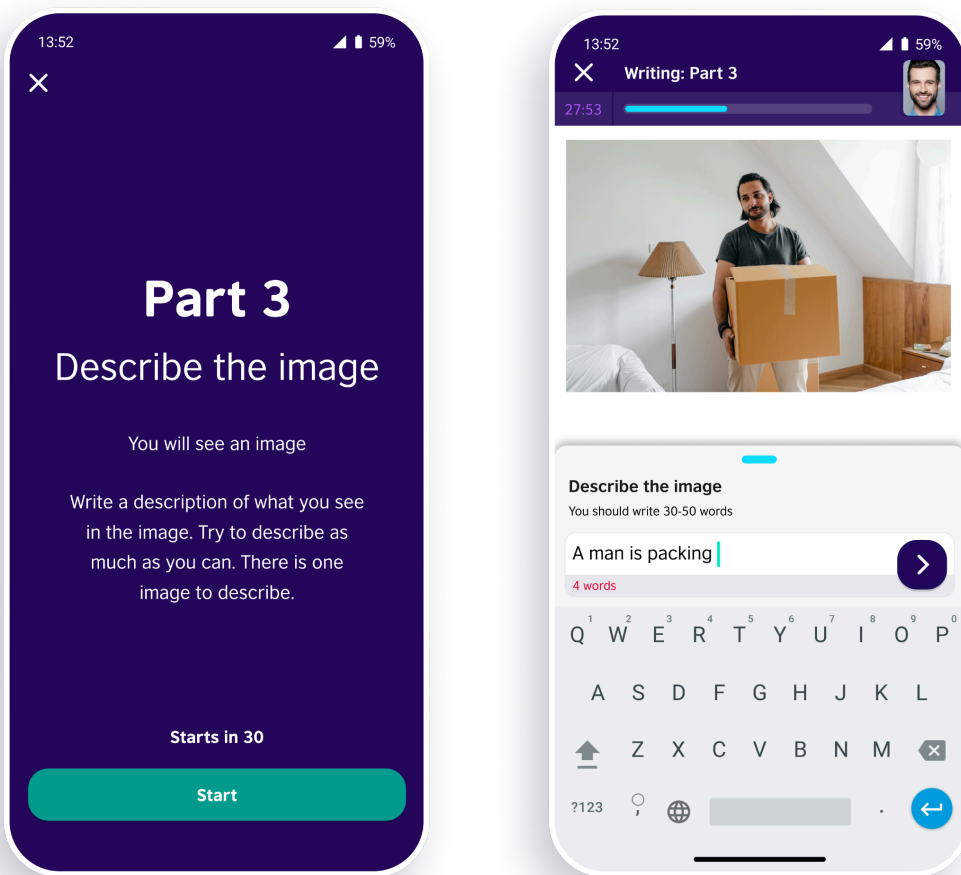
13:52
59%

Part 3
Describe the image

You will see an image

Write a description of what you see in the image. Try to describe as much as you can. There is one image to describe.

Starts in 30

Start

13:52
59%
Writing: Part 3
27:53

Describe the image
You should write 30-50 words

A man is packing
4 words

1 Q 2 W 3 E 4 R 5 T 6 Y 7 U 8 I 9 O 0 P
A S D F G H J K L
Z X C V B N M
?123 , .